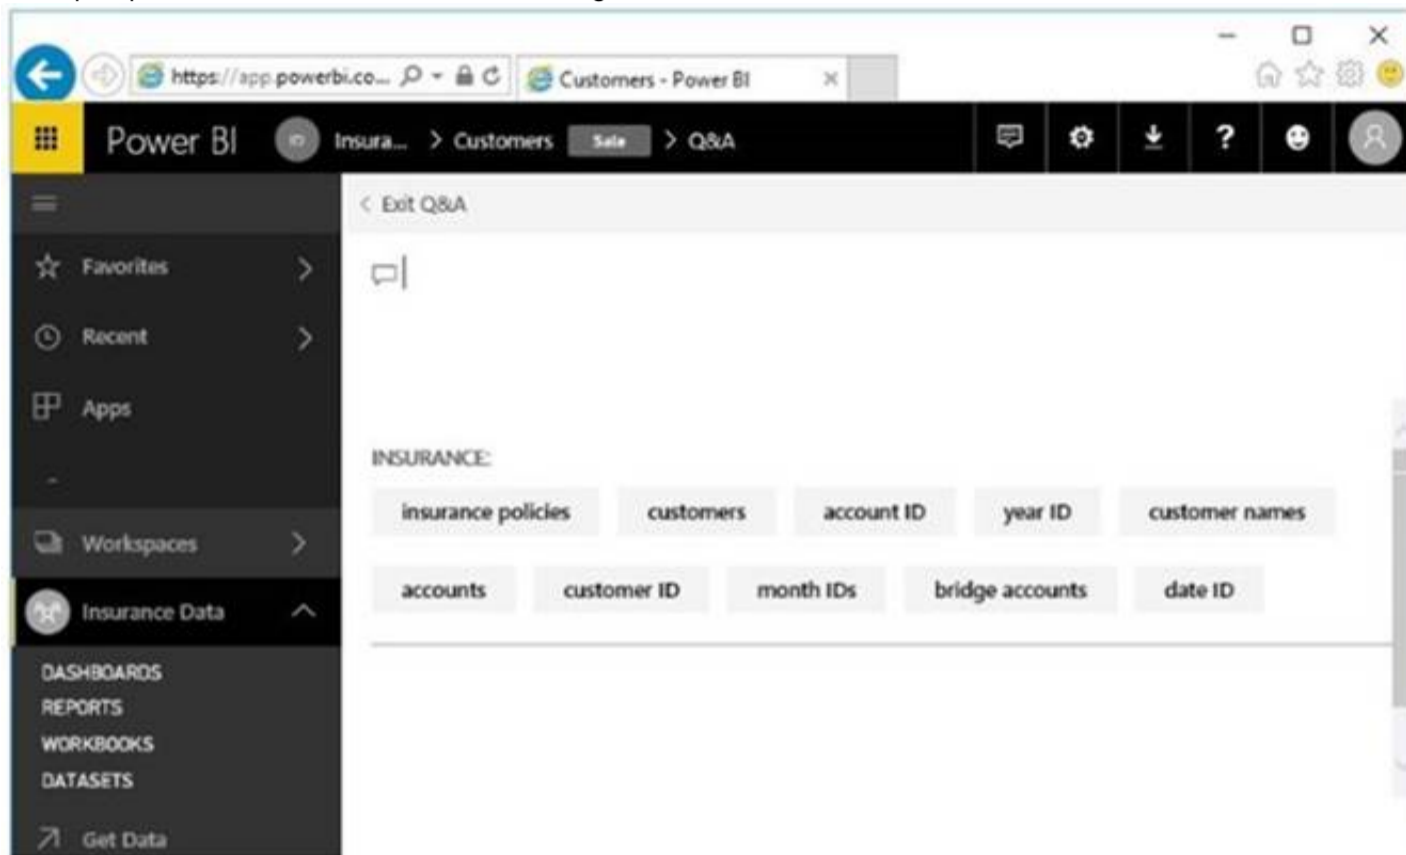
https://app.powerbi.co...

Customers - Power BI

Power BI

Insura... > Customers Sale > Q&A

< Exit Q&A

Favorites

Recent

Apps

Workspaces

Insurance Data

DASHBOARDS

REPORTS

WORKBOOKS

DATASETS

Get Data

INSURANCE:

insurance policies

customers

account ID

year ID

customer names

accounts

customer ID

month IDs

bridge accounts

date ID